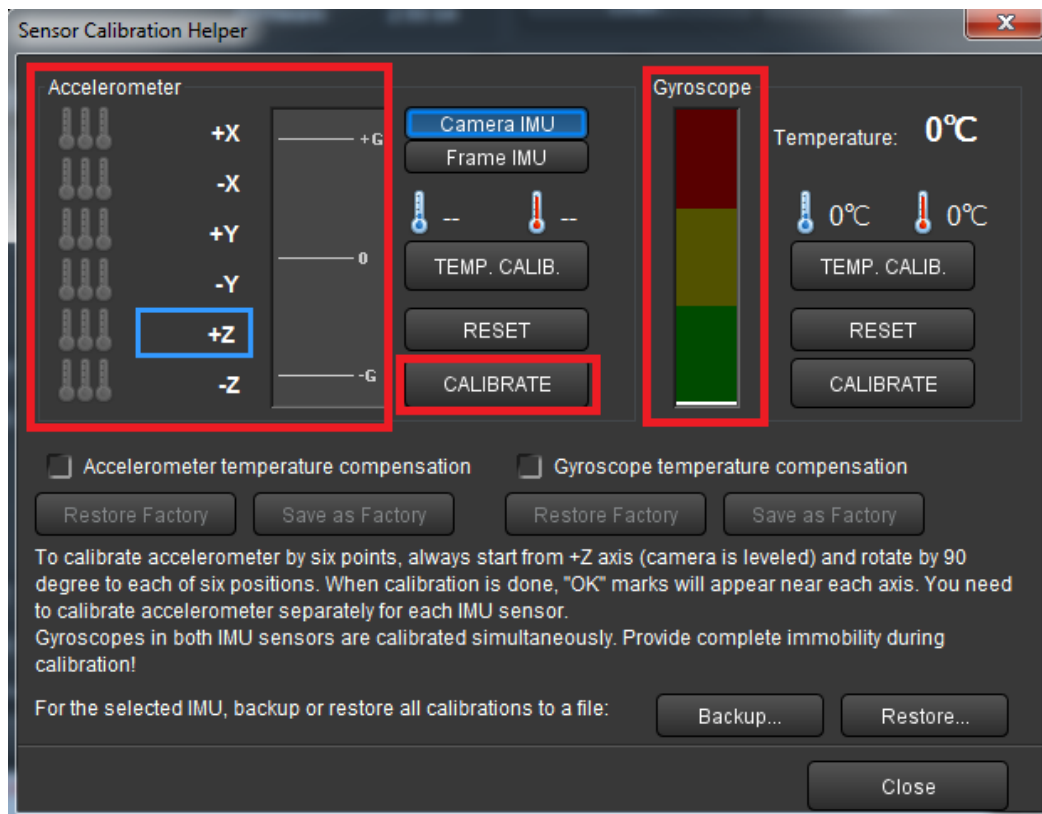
Sensor Calibration Helper

x

Accelerometer

+X

-X

+Y

-Y

+Z

-Z

+G

0

-G

Camera IMU

Frame IMU

--

--

TEMP. CALIB.

RESET

CALIBRATE

Gyroscope

Temperature: 0℃

0℃

0℃

TEMP. CALIB.

RESET

CALIBRATE

Accelerometer temperature compensation

Gyroscope temperature compensation

Restore Factory

Save as Factory

Restore Factory

Save as Factory

To calibrate accelerometer by six points, always start from +Z axis (camera is leveled) and rotate by 90 degree to each of six positions. When calibration is done, "OK" marks will appear near each axis. You need to calibrate accelerometer separately for each IMU sensor.
Gyroscopes in both IMU sensors are calibrated simultaneously. Provide complete immobility during calibration!

For the selected IMU, backup or restore all calibrations to a file:

Backup...

Restore...

Close